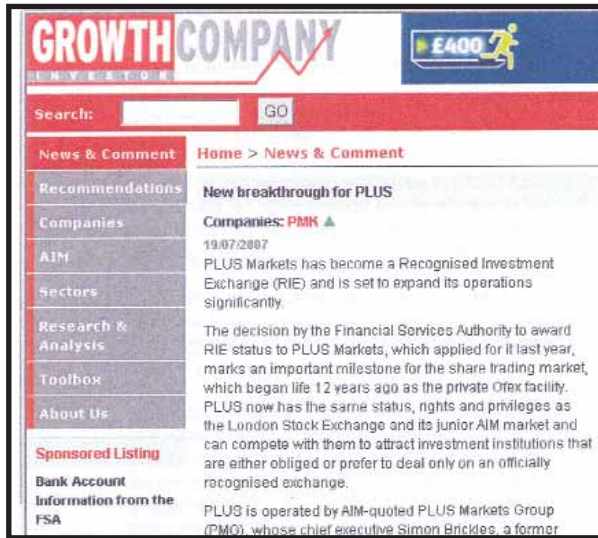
GROWTH COMPANY
INVESTOR

£400

Search: GO

News & Comment
Recommendations
Companies
AIM
Sectors
Research & Analysis
Toolbox
About Us

Sponsored Listing

Bank Account Information from the FSA

Home > News & Comment

New breakthrough for PLUS

Companies: PMK

19/07/2007

PLUS Markets has become a Recognised Investment Exchange (RIE) and is set to expand its operations significantly.

The decision by the Financial Services Authority to award RIE status to PLUS Markets, which applied for it last year, marks an important milestone for the share trading market, which began life 12 years ago as the private Ofex facility. PLUS now has the same status, rights and privileges as the London Stock Exchange and its junior AIM market and can compete with them to attract investment institutions that are either obliged or prefer to deal only on an officially recognised exchange.

PLUS is operated by AIM-quoted PLUS Markets Group (PMO), whose chief executive Simon Brickles, a former